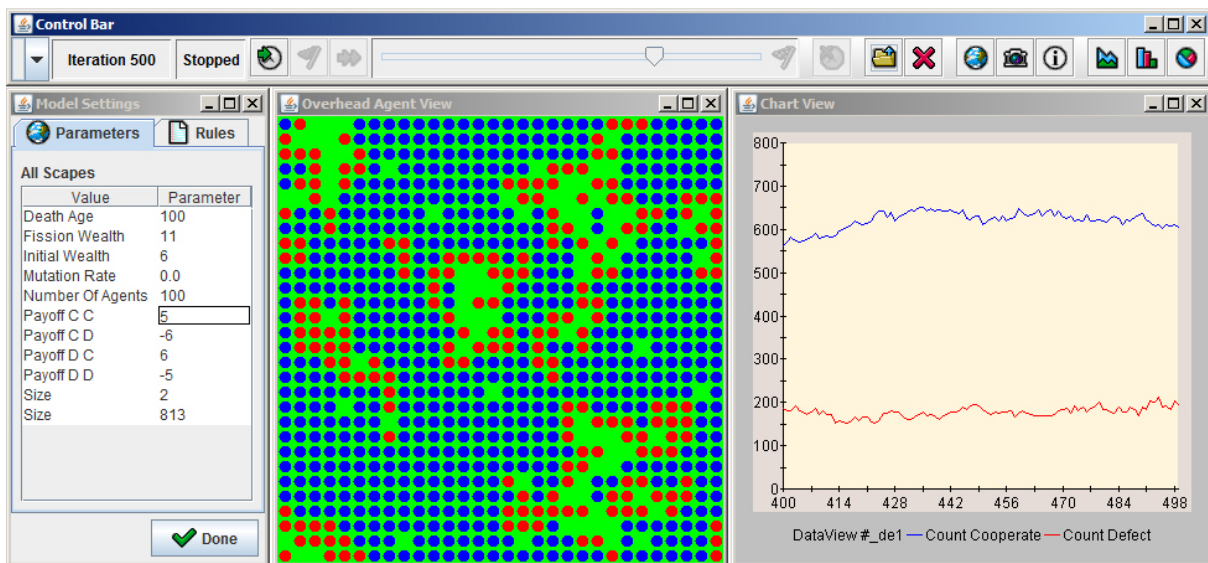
Control Bar

Iteration 500 Stopped

Model Settings

Parameters Rules

All Scapes

| Value | Parameter |
|---|---|
| Death Age | 100 |
| Fission Wealth | 11 |
| Initial Wealth | 6 |
| Mutation Rate | 0.0 |
| Number Of Agents | 100 |
| Payoff C C | 5 |
| Payoff C D | -6 |
| Payoff D C | 6 |
| Payoff D D | -5 |
| Size | 2 |
| Size | 813 |

Done

Overhead Agent View

Chart View

800
700
600
500
400
300
200
100
0
400 414 428 442 456 470 484 498

DataView #_de1 Count Cooperate Count Defect